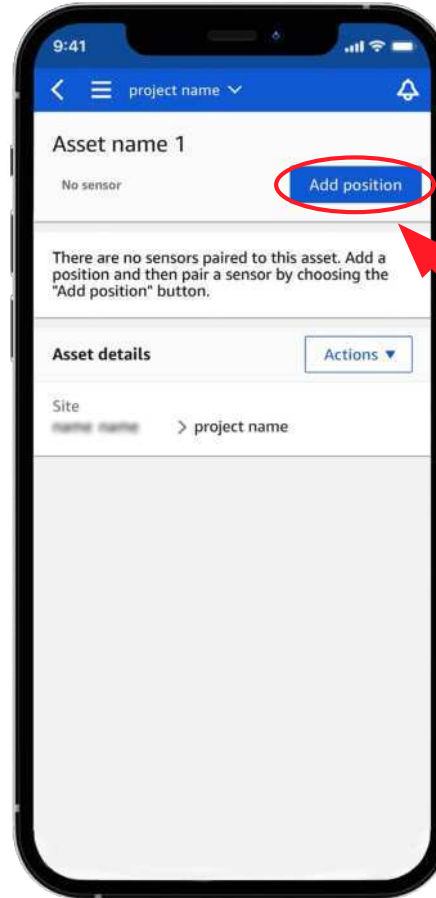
9:41

project name

Asset name 1

No sensor

Add position

There are no sensors paired to this asset. Add a position and then pair a sensor by choosing the "Add position" button.

Asset details

Actions ▾

Site

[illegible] > project name